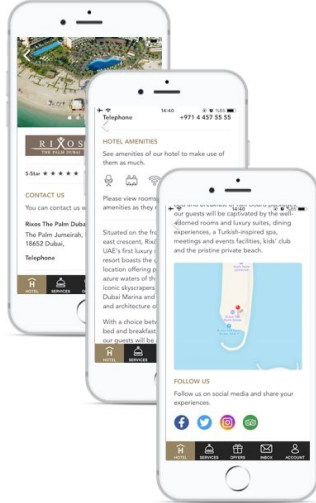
RIXOS
THE PALM DUBAI

5-Star ★ ★ ★ ★ ★

CONTACT US

You can contact us w

Rixos The Palm Dubai

The Palm Jumeirah, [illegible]
18652 Dubai,

Telephone

HOTEL SERVICES

16:40

Telephone +971 4 457 55 55

HOTEL AMENITIES

See amenities of our hotel to make use of them as much.

Please view rooms amenities as they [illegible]

Situated on the fro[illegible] east crescent, Rix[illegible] UAE's first luxury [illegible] resort boasts the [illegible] location offering p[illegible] azure waters of th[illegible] iconic skyscrapers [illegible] Dubai Marina and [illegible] and architecture o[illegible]

With a choice betw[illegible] bed and breakfast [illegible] our guests will be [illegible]

HOTEL SERVICES

16:40

our guests will be captivated by the well-adorned rooms and luxury suites, dining experiences, a Turkish-inspired spa, meetings and events facilities, kids' club and the pristine private beach.

FOLLOW US

Follow us on social media and share your experiences.

HOTEL SERVICES OFFERS INBOX ACCOUNT